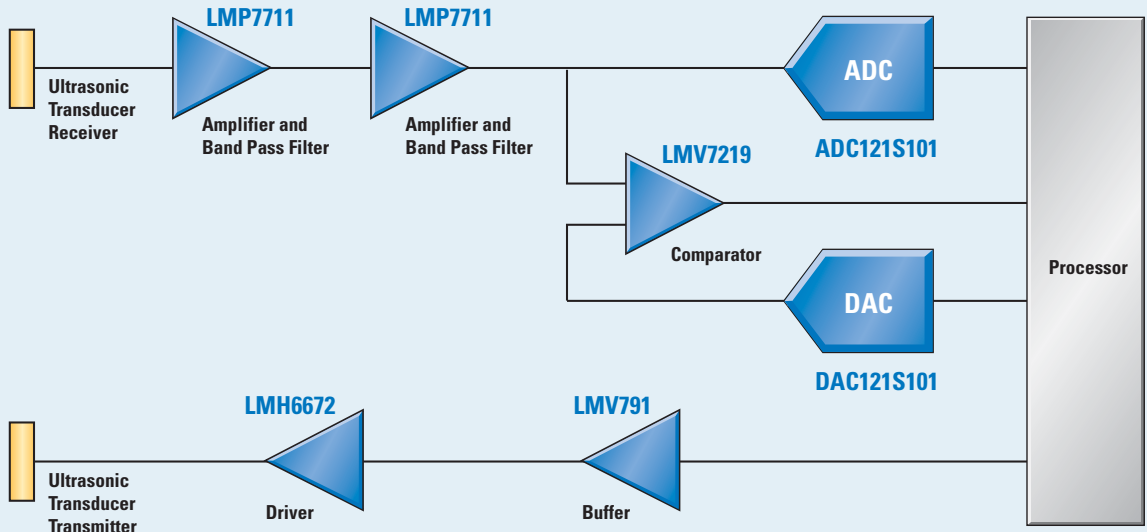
LMP7711

LMP7711

Ultrasonic Transducer Receiver

Amplifier and Band Pass Filter

Amplifier and Band Pass Filter

ADC

ADC121S101

LMV7219

Comparator

DAC

DAC121S101

Processor

LMH6672

LMV791

Ultrasonic Transducer Transmitter

Driver

Buffer